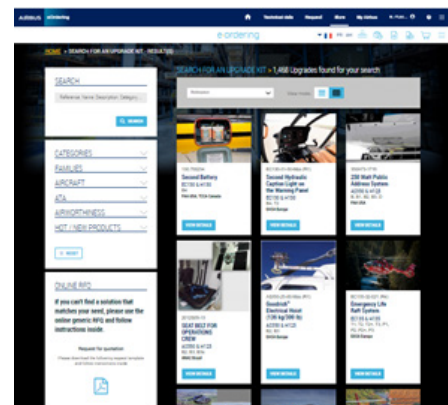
AIRBUS e-ordering

Technical data Request More My Airbus

e-ordering

HOME > SEARCH FOR AN UPGRADE KIT - RESULTS

SEARCH

Reference Name Description Category

SEARCH

CATEGORIES

FAMILIES

AIRCRAFT

ATA

AIRWORTHINESS

HOT / NEW PRODUCTS

RESET

ONLINE RFQ

If you can't find a solution that matches your need, please use the online generic RFQ and follow instructions inside.

Request for quotation

SEARCH FOR AN UPGRADE KIT > 1,466 Upgrades found for your search

Relevance

Second Battery

EC135 & H135

VIEW DETAILS

Second Hydraulic Caution Light on the Warning Panel

EC135 & H135

VIEW DETAILS

250 Watt Public Address System

VIEW DETAILS

SEAT BELT FOR OPERATIONS CREW

VIEW DETAILS

Goodrich® Electrical Hoist (136 kg/300 lb)

AS355 & H125

VIEW DETAILS

Emergency Life Raft System

VIEW DETAILS